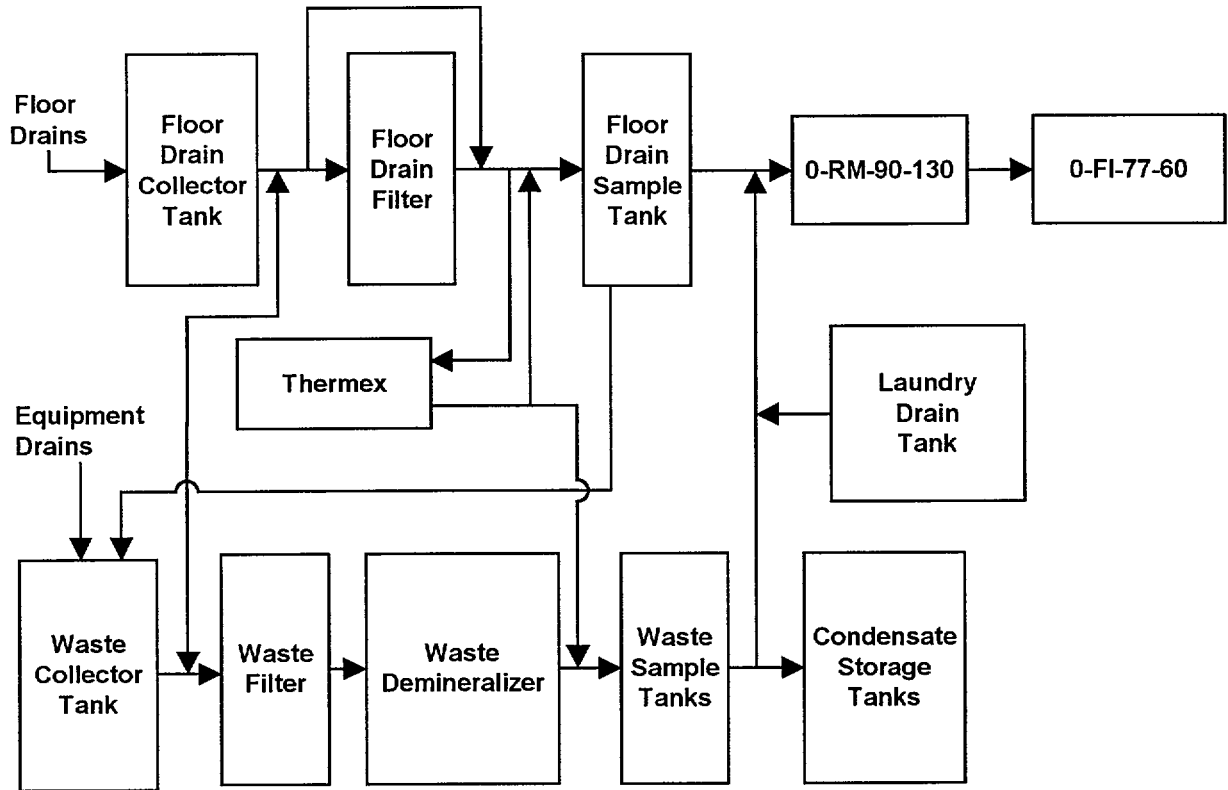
Floor Drains

Floor Drain Collector Tank

Floor Drain Filter

Floor Drain Sample Tank

0-RM-90-130

0-FI-77-60

Thermex

Laundry Drain Tank

Equipment Drains

Waste Collector Tank

Waste Filter

Waste Demineralizer

Waste Sample Tanks

Condensate Storage Tanks